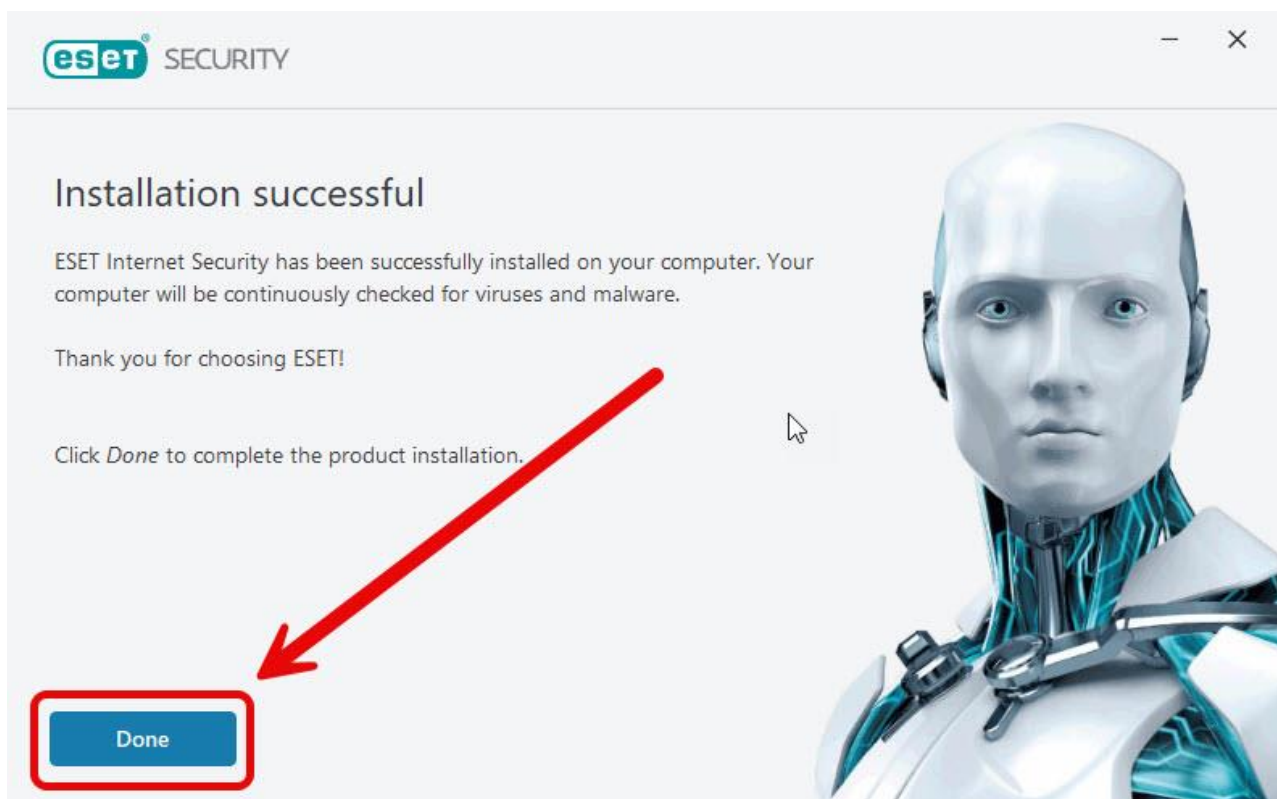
eset® SECURITY

Installation successful

ESET Internet Security has been successfully installed on your computer. Your computer will be continuously checked for viruses and malware.

Thank you for choosing ESET!

Click *Done* to complete the product installation.

Done